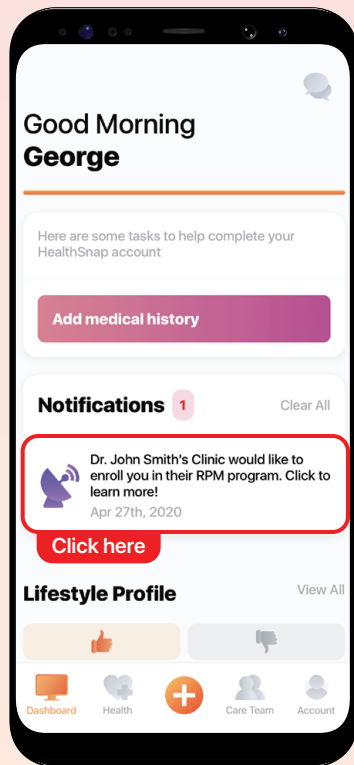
Good Morning
George

Here are some tasks to help complete your HealthSnap account

Add medical history

Notifications 1 Clear All

Dr. John Smith's Clinic would like to enroll you in their RPM program. Click to learn more!
Apr 27th, 2020

Click here

Lifestyle Profile View All

Dashboard Health Care Team Account